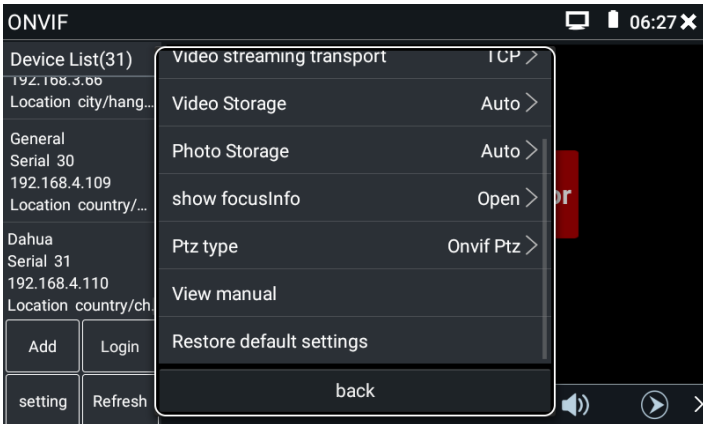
ONVIF

06:27

Device List(31)

192.168.3.66
Location city/hang...

General
Serial 30
192.168.4.109
Location country/...

Dahua
Serial 31
192.168.4.110
Location country/ch...

Add

Login

setting

Refresh

Video streaming transport TCP >

Video Storage Auto >

Photo Storage Auto >

show focusInfo Open >

Ptz type Onvif Ptz >

View manual

Restore default settings

back

or